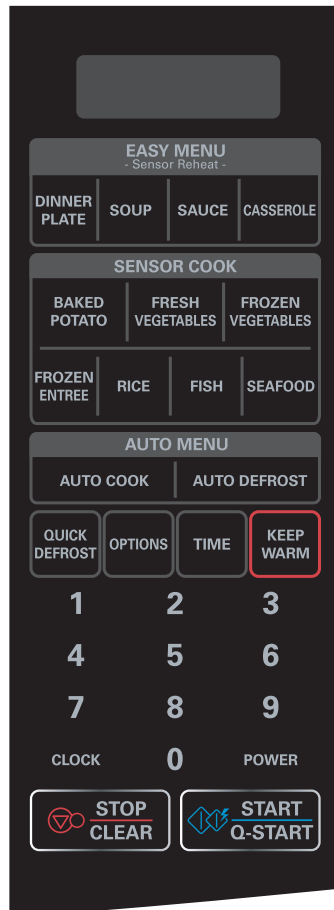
EASY MENU
- Sensor Reheat -

DINNER PLATE
SOUP
SAUCE
CASSEROLE

SENSOR COOK

BAKED POTATO
FRESH VEGETABLES
FROZEN VEGETABLES

FROZEN ENTREE
RICE
FISH
SEAFOOD

AUTO MENU

AUTO COOK
AUTO DEFROST

QUICK DEFROST
OPTIONS
TIME
KEEP WARM

1 2 3
4 5 6
7 8 9
CLOCK 0 POWER

STOP CLEAR
START Q-START